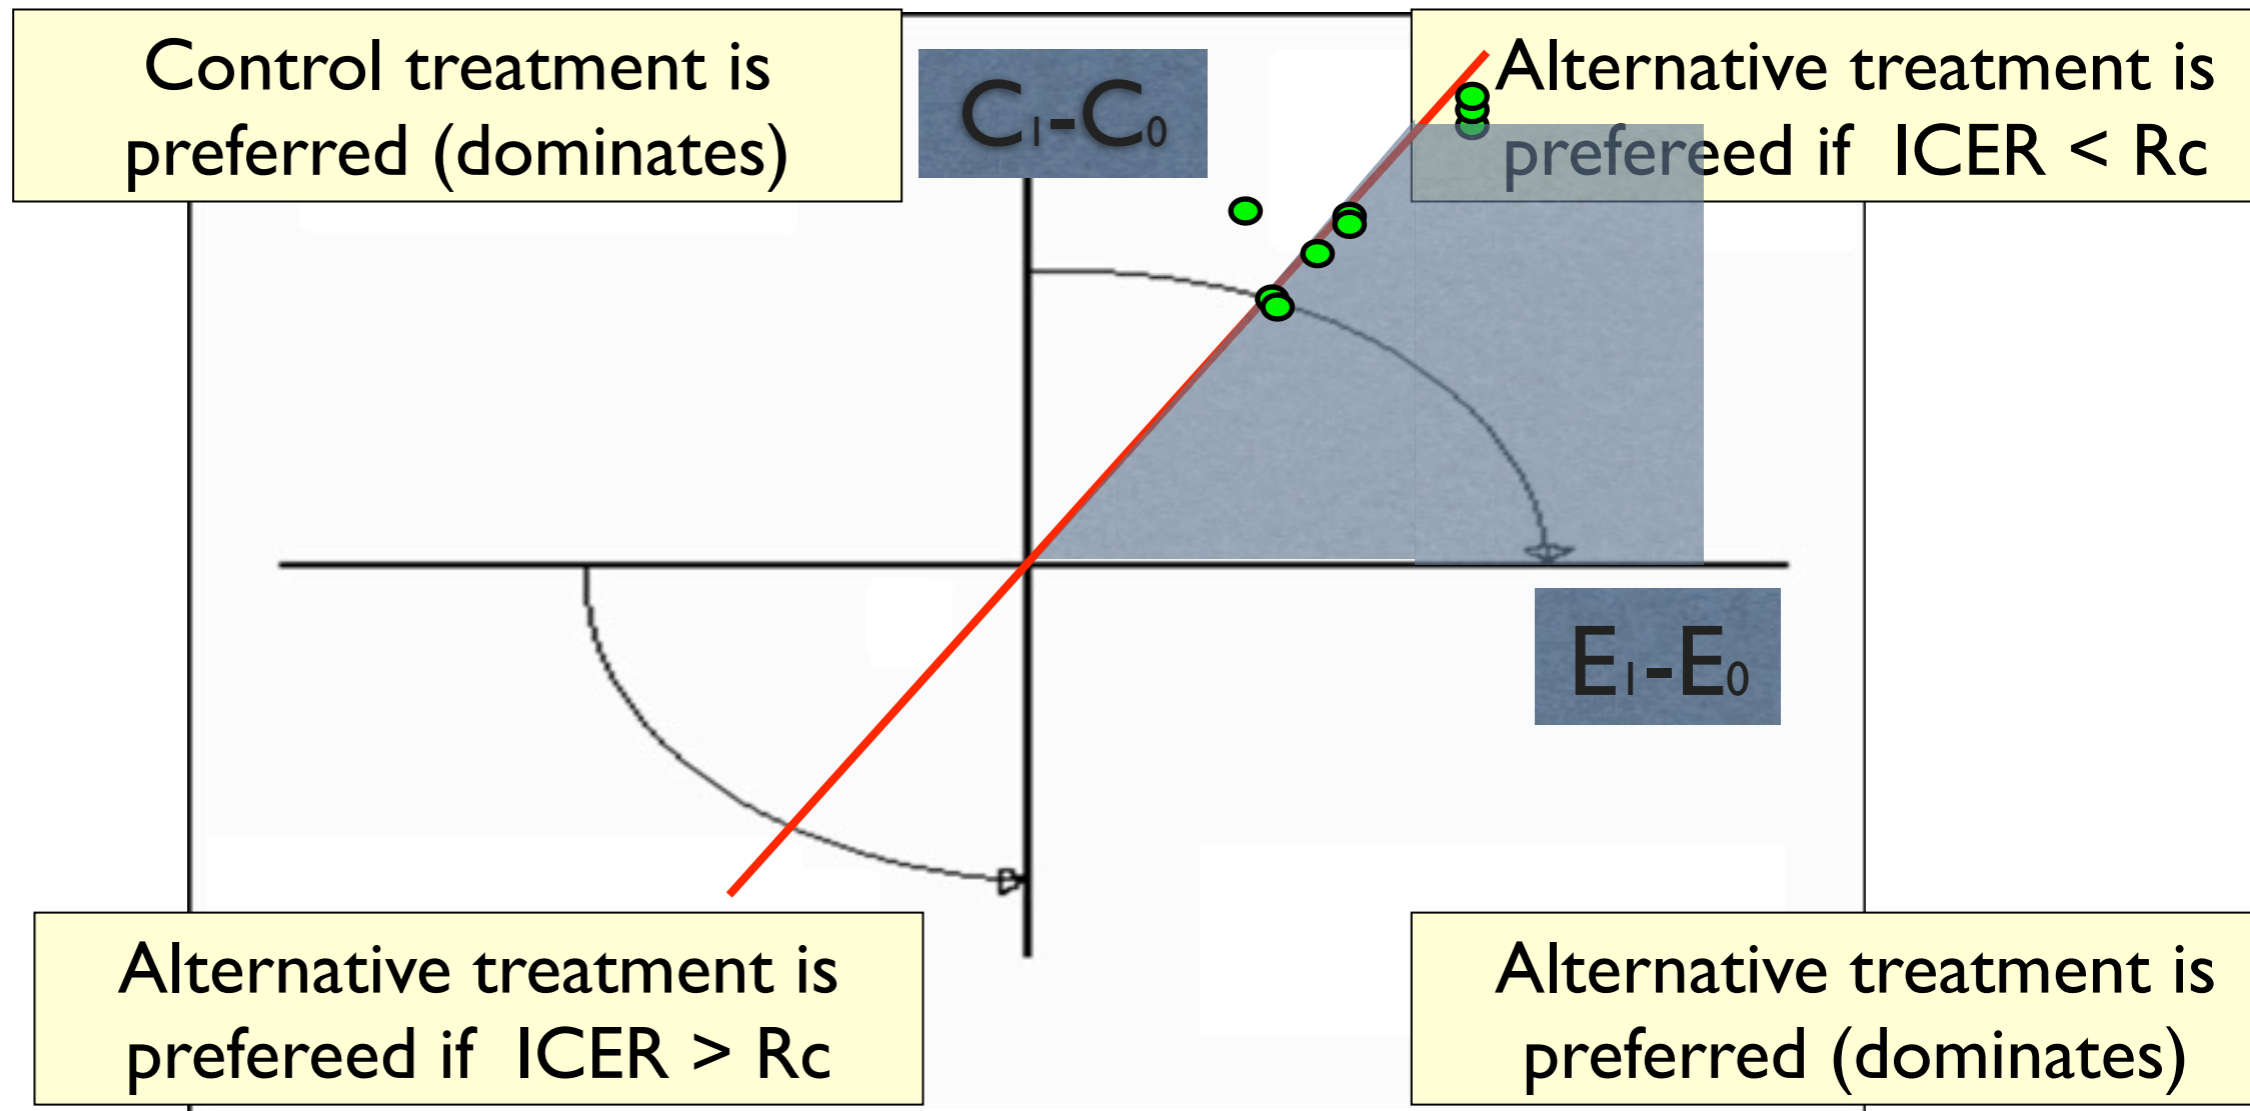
Control treatment is preferred (dominates)

$C_1-C_0$

Alternative treatment is prefereed if ICER < Rc

$E_1-E_0$

Alternative treatment is prefereed if ICER > Rc

Alternative treatment is preferred (dominates)